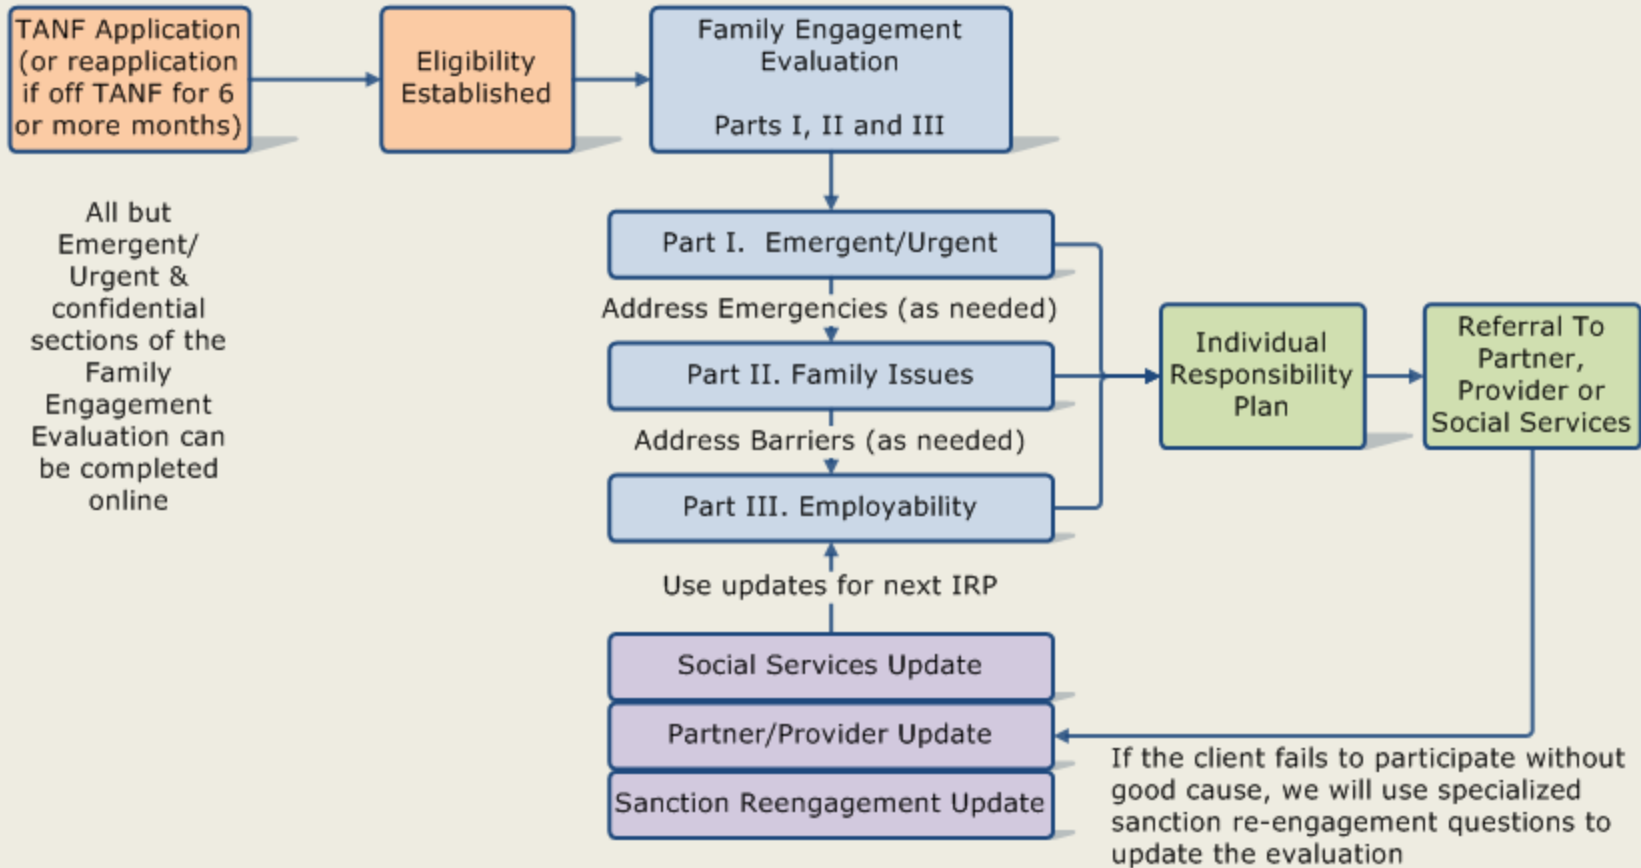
TANF Application (or reapplication if off TANF for 6 or more months)

Eligibility Established

Family Engagement Evaluation

Parts I, II and III

All but Emergent/ Urgent & confidential sections of the Family Engagement Evaluation can be completed online

Part I. Emergent/Urgent

Address Emergencies (as needed)

Part II. Family Issues

Address Barriers (as needed)

Part III. Employability

Individual Responsibility Plan

Referral To Partner, Provider or Social Services

Use updates for next IRP

Social Services Update

Partner/Provider Update

Sanction Reengagement Update

If the client fails to participate without good cause, we will use specialized sanction re-engagement questions to update the evaluation